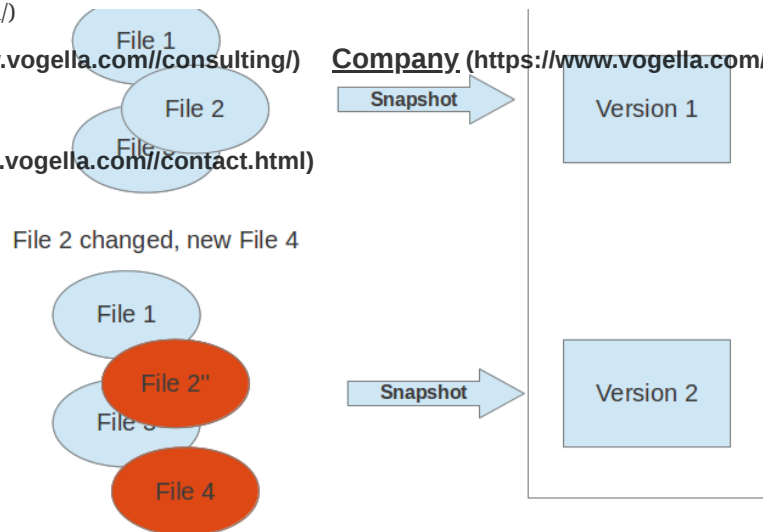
/)

File 1

.vogella.com//consulting/)

Company (https://www.vogella.com/

File 2

Snapshot

Version 1

File

.vogella.com//contact.html)

File 2 changed, new File 4

File 1

File 2''

File 3

Snapshot

Version 2

File 4